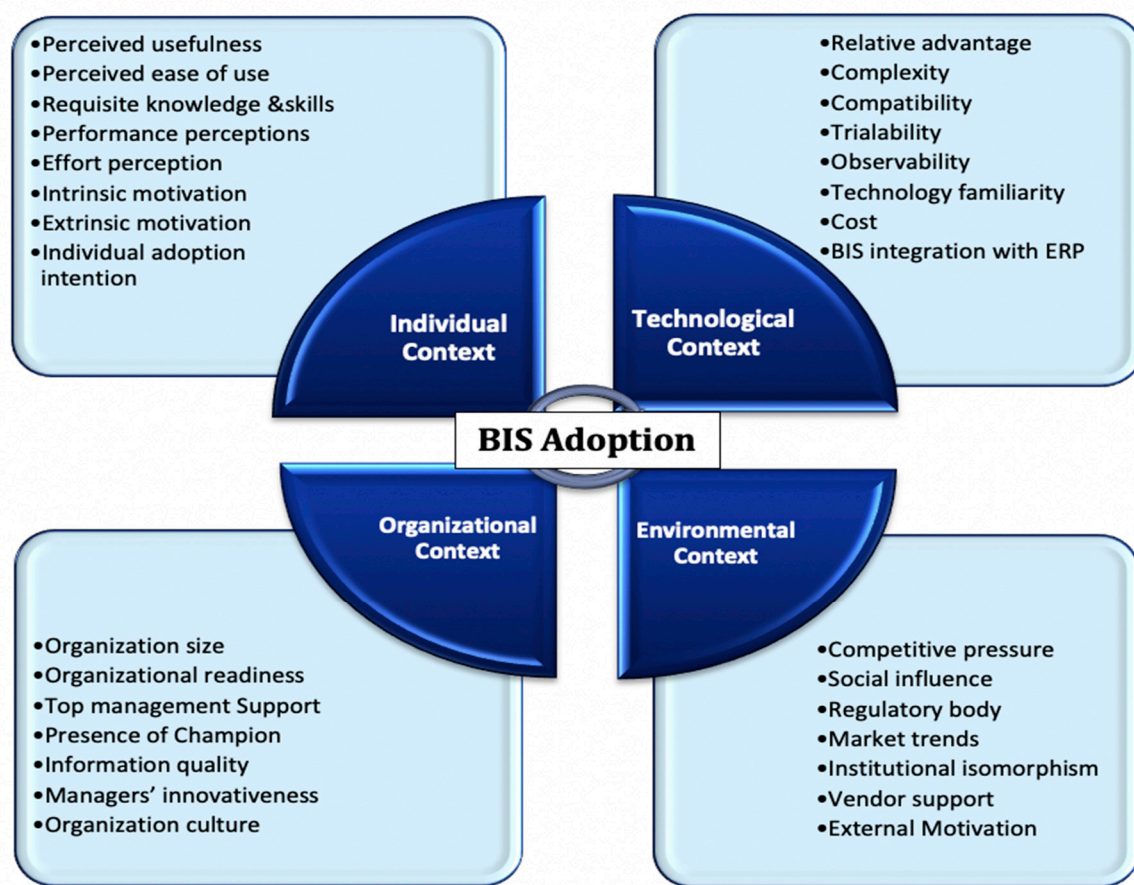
•Perceived usefulness
•Perceived ease of use
•Requisite knowledge &skills
•Performance perceptions
•Effort perception
•Intrinsic motivation
•Extrinsic motivation
•Individual adoption intention

•Relative advantage
•Complexity
•Compatibility
•Trialability
•Observability
•Technology familiarity
•Cost
•BIS integration with ERP

Individual Context

Technological Context

BIS Adoption

Organizational Context

Environmental Context

•Organization size
•Organizational readiness
•Top management Support
•Presence of Champion
•Information quality
•Managers' innovativeness
•Organization culture

•Competitive pressure
•Social influence
•Regulatory body
•Market trends
•Institutional isomorphism
•Vendor support
•External Motivation